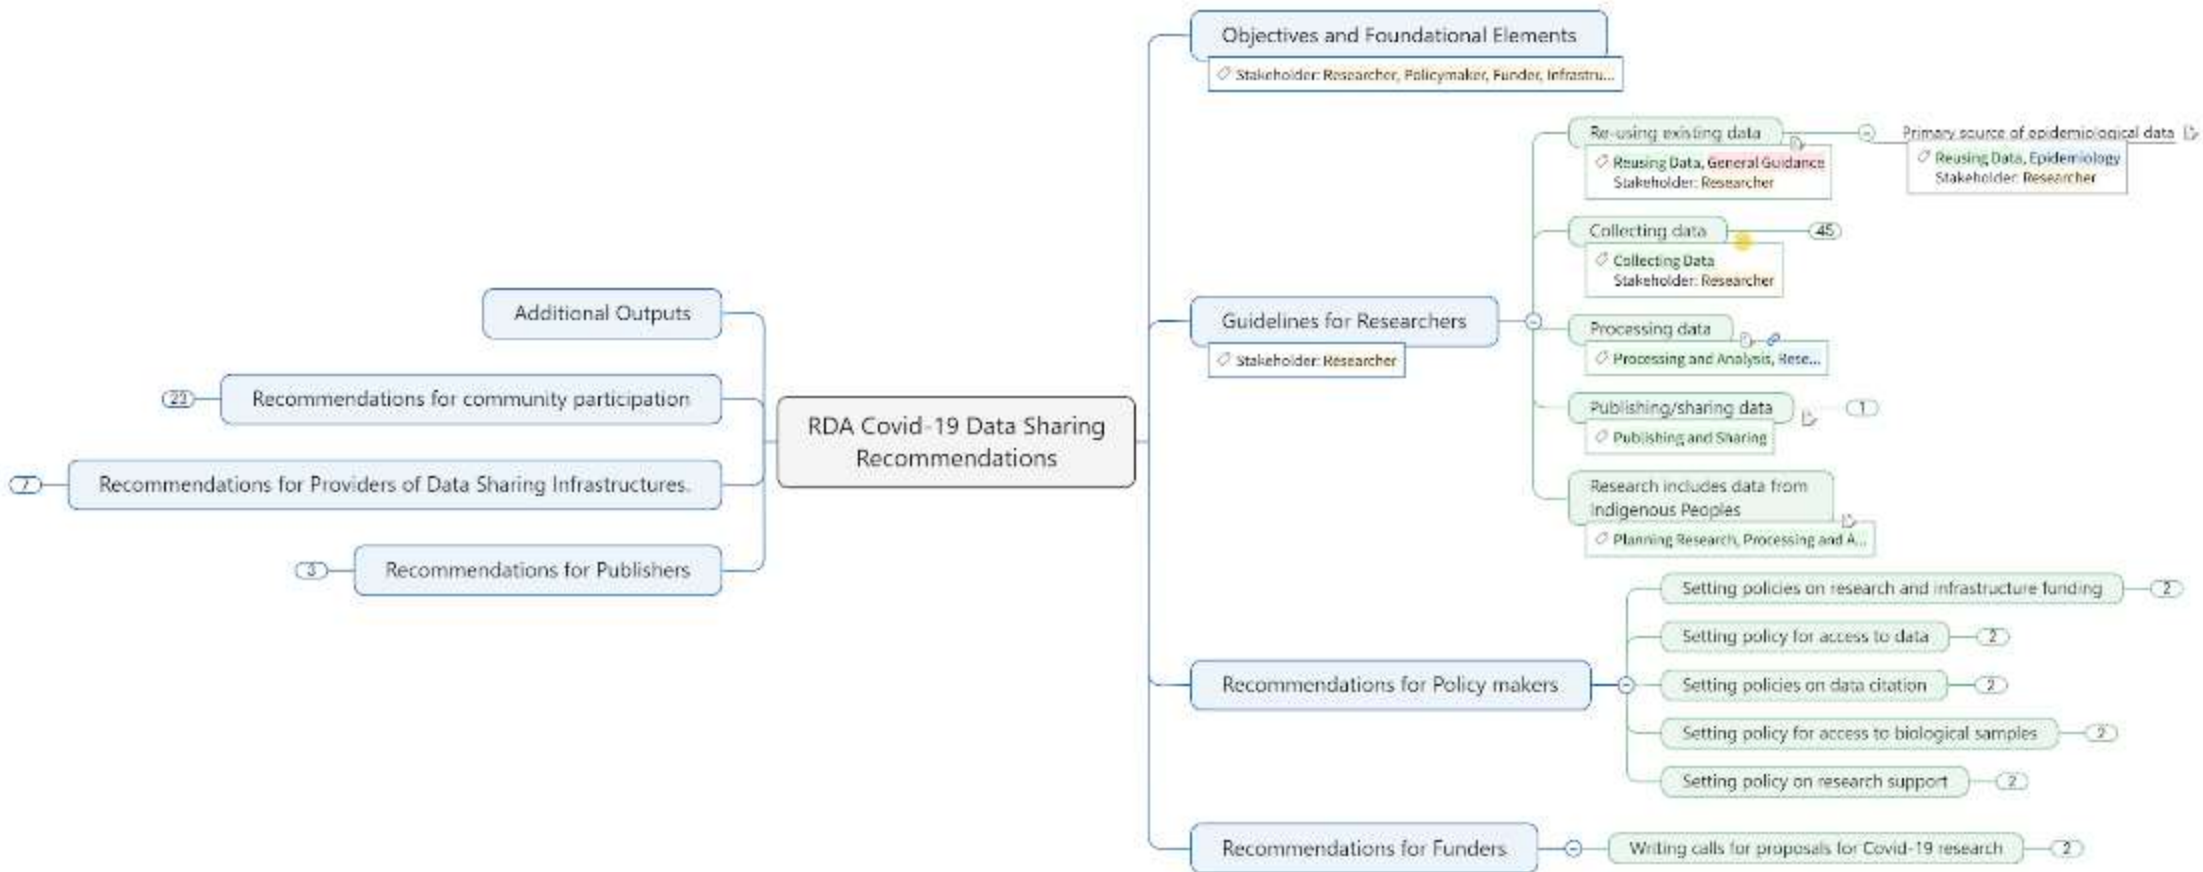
RDA Covid-19 Data Sharing Recommendations

Additional Outputs

22 Recommendations for community participation

7 Recommendations for Providers of Data Sharing Infrastructures

3 Recommendations for Publishers

Objectives and Foundational Elements
Stakeholder: Researcher, Policymaker, Funder, Infrastru...

Guidelines for Researchers
Stakeholder: Researcher

Re-using existing data
Reusing Data, General Guidance
Stakeholder: Researcher

Primary source of epidemiological data
Reusing Data, Epidemiology
Stakeholder: Researcher

Collecting data 45
Collecting Data
Stakeholder: Researcher

Processing data
Processing and Analysis, Rese...

Publishing/sharing data 1
Publishing and Sharing

Research includes data from Indigenous Peoples
Planning Research, Processing and A...

Recommendations for Policy makers

Setting policies on research and infrastructure funding 2
Setting policy for access to data 2
Setting policies on data citation 2
Setting policy for access to biological samples 2
Setting policy on research support 2

Recommendations for Funders

Writing calls for proposals for Covid-19 research 2